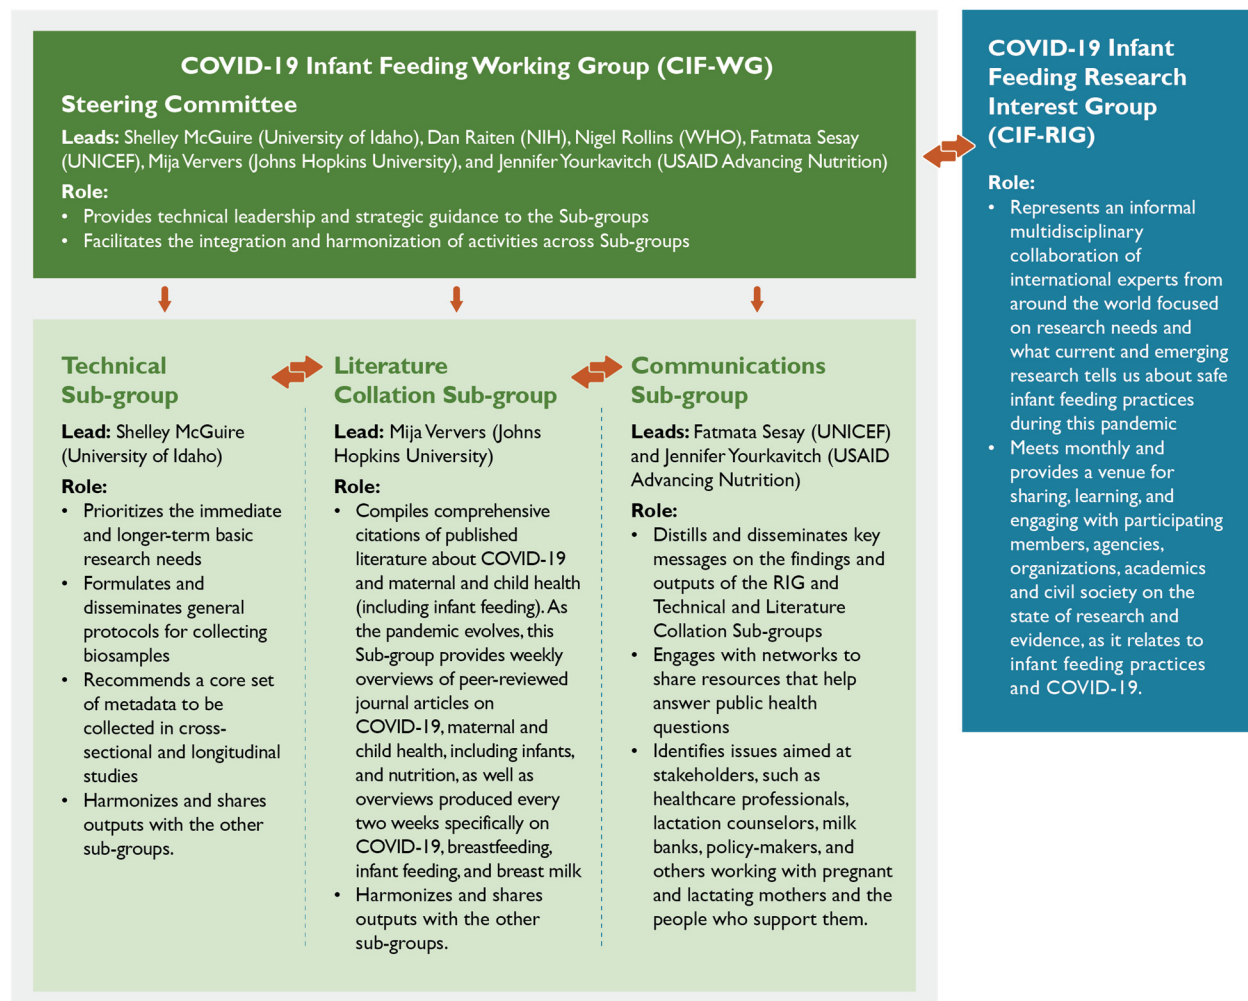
COVID-19 Infant Feeding Working Group (CIF-WG)

Steering Committee

Leads: Shelley McGuire (University of Idaho), Dan Raiten (NIH), Nigel Rollins (WHO), Fatmata Sesay (UNICEF), Mija Ververs (Johns Hopkins University), and Jennifer Yourkavitch (USAID Advancing Nutrition)

Role:
• Provides technical leadership and strategic guidance to the Sub-groups
• Facilitates the integration and harmonization of activities across Sub-groups

Technical Sub-group

Lead: Shelley McGuire (University of Idaho)

Role:
• Prioritizes the immediate and longer-term basic research needs
• Formulates and disseminates general protocols for collecting biosamples
• Recommends a core set of metadata to be collected in cross-sectional and longitudinal studies
• Harmonizes and shares outputs with the other sub-groups.

Literature Collation Sub-group

Lead: Mija Ververs (Johns Hopkins University)

Role:
• Compiles comprehensive citations of published literature about COVID-19 and maternal and child health (including infant feeding). As the pandemic evolves, this Sub-group provides weekly overviews of peer-reviewed journal articles on COVID-19, maternal and child health, including infants, and nutrition, as well as overviews produced every two weeks specifically on COVID-19, breastfeeding, infant feeding, and breast milk
• Harmonizes and shares outputs with the other sub-groups.

Communications Sub-group

Leads: Fatmata Sesay (UNICEF) and Jennifer Yourkavitch (USAID Advancing Nutrition)

Role:
• Distills and disseminates key messages on the findings and outputs of the RIG and Technical and Literature Collation Sub-groups
• Engages with networks to share resources that help answer public health questions
• Identifies issues aimed at stakeholders, such as healthcare professionals, lactation counselors, milk banks, policy-makers, and others working with pregnant and lactating mothers and the people who support them.

COVID-19 Infant Feeding Research Interest Group (CIF-RIG)

Role:
• Represents an informal multidisciplinary collaboration of international experts from around the world focused on research needs and what current and emerging research tells us about safe infant feeding practices during this pandemic
• Meets monthly and provides a venue for sharing, learning, and engaging with participating members, agencies, organizations, academics and civil society on the state of research and evidence, as it relates to infant feeding practices and COVID-19.